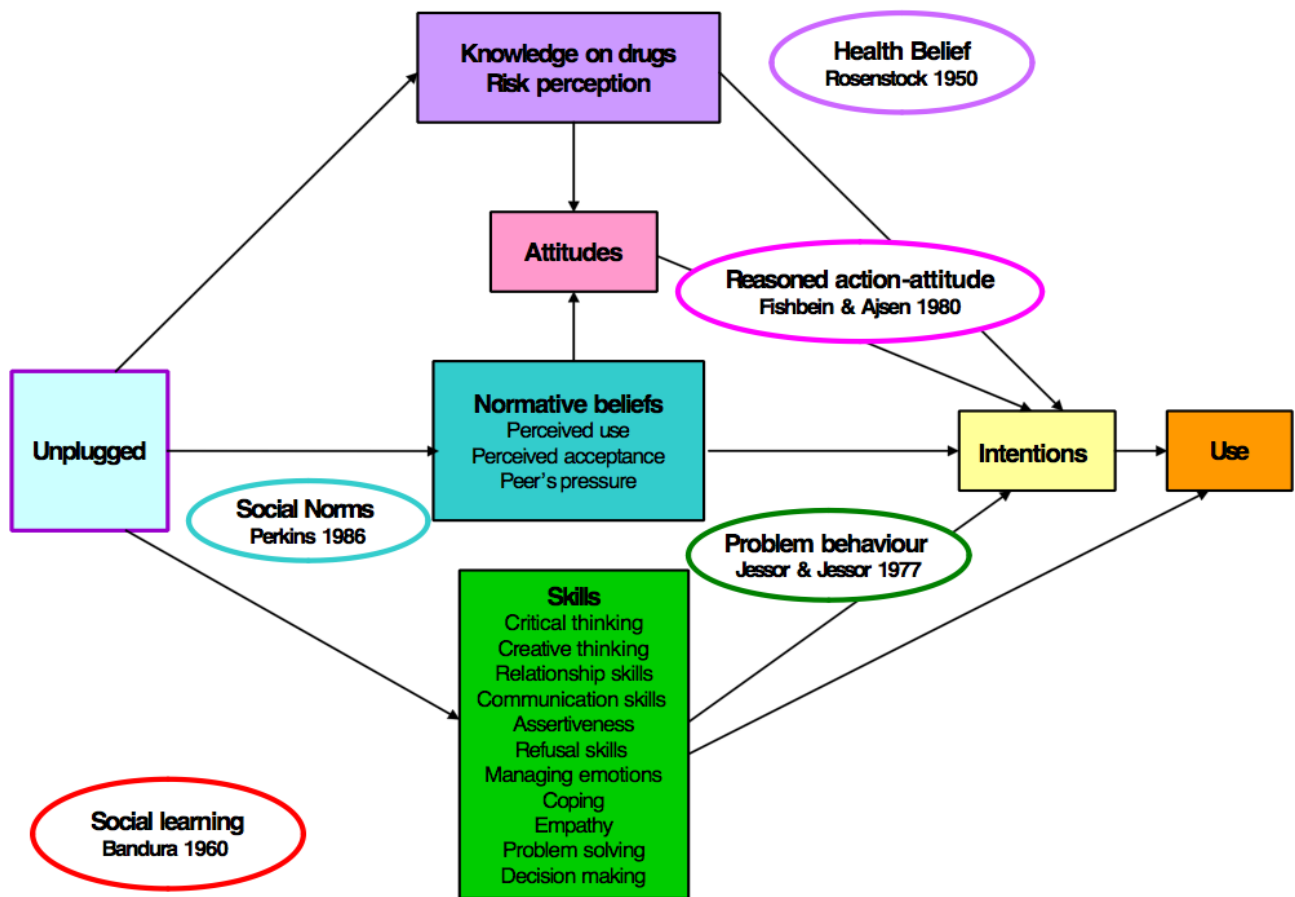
Knowledge on drugs
Risk perception

Health Belief
Rosenstock 1950

Attitudes

Reasoned action-attitude
Fishbein & Ajsen 1980

Unplugged

Normative beliefs
Perceived use
Perceived acceptance
Peer's pressure

Intentions

Use

Social Norms
Perkins 1986

Problem behaviour
Jessor & Jessor 1977

Skills
Critical thinking
Creative thinking
Relationship skills
Communication skills
Assertiveness
Refusal skills
Managing emotions
Coping
Empathy
Problem solving
Decision making

Social learning
Bandura 1960